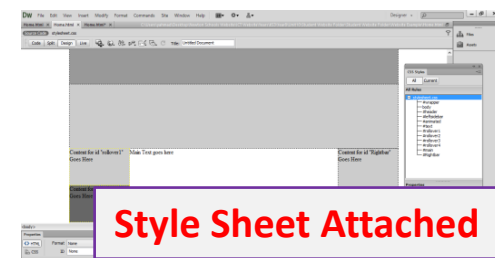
Dw File Edit View Insert Modify Format Commands Site Window Help

Designer

Code Split Design Live Title: Untitled Document

Content for id "sidebar1" Goes Here

Main Text goes here

Content for id "Rightbar" Goes Here

CSS Styles
All Current
All Rules

Properties
HTML Format None
CSS ID None

Style Sheet Attached